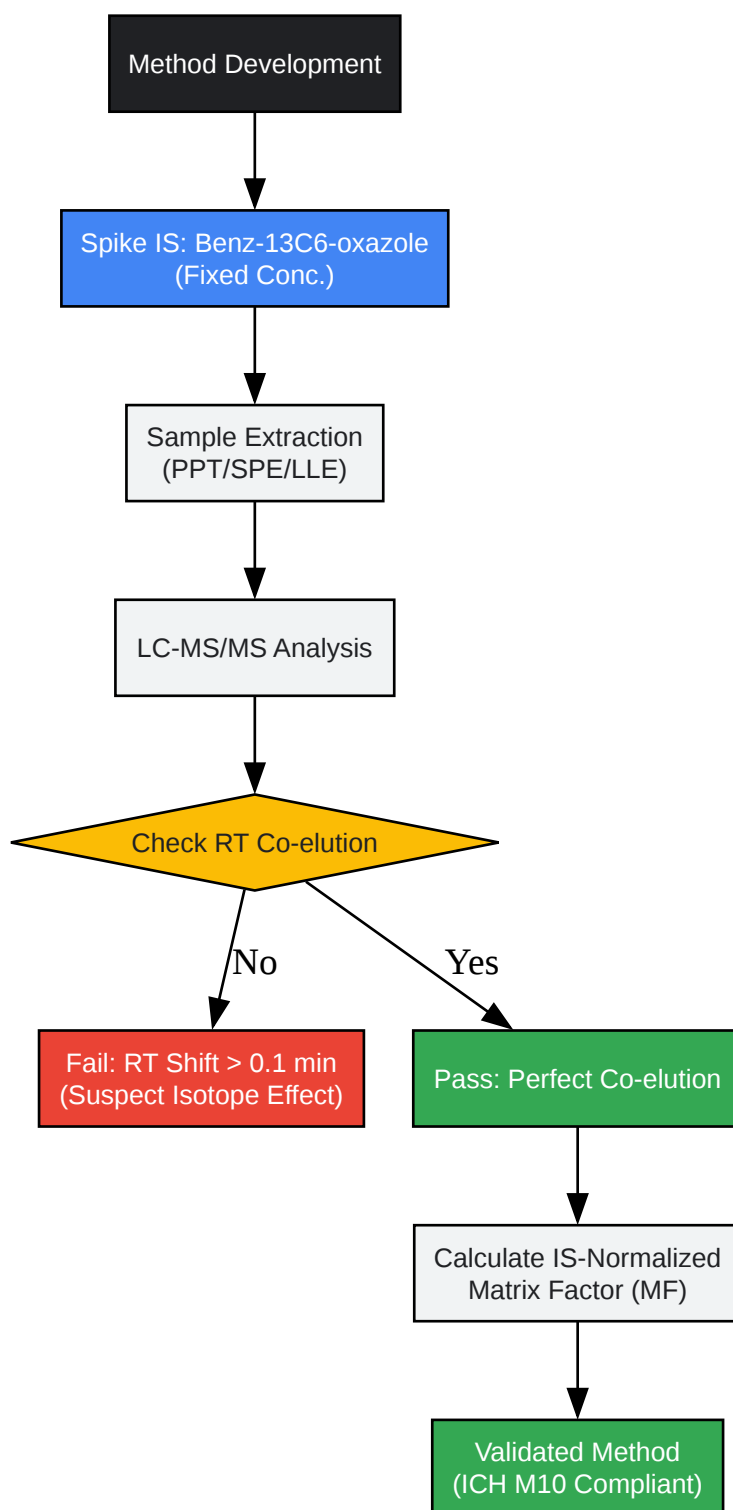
Method Development

Spike IS: Benz-13C6-oxazole (Fixed Conc.)

Sample Extraction (PPT/SPE/LLE)

LC-MS/MS Analysis

Check RT Co-elution

No

Yes

Fail: RT Shift > 0.1 min (Suspect Isotope Effect)

Pass: Perfect Co-elution

Calculate IS-Normalized Matrix Factor (MF)

Validated Method (ICH M10 Compliant)